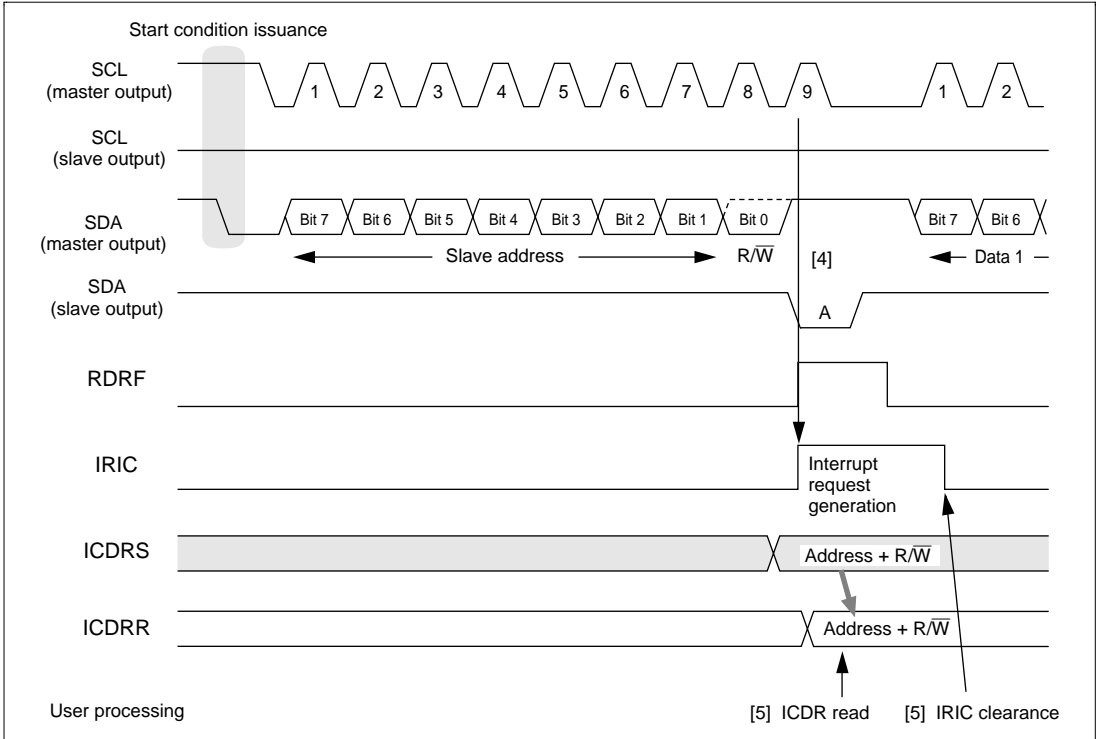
Start condition issuance

SCL (master output)
1 2 3 4 5 6 7 8 9 1 2

SCL (slave output)

SDA (master output)
Bit 7 Bit 6 Bit 5 Bit 4 Bit 3 Bit 2 Bit 1 Bit 0 Bit 7 Bit 6

Slave address $R/\overline{W}$ [4] Data 1

SDA (slave output)
A

RDRF

IRIC
Interrupt request generation

ICDRS
Address + $R/\overline{W}$

ICDRR
Address + $R/\overline{W}$

User processing
[5] ICDR read [5] IRIC clearance